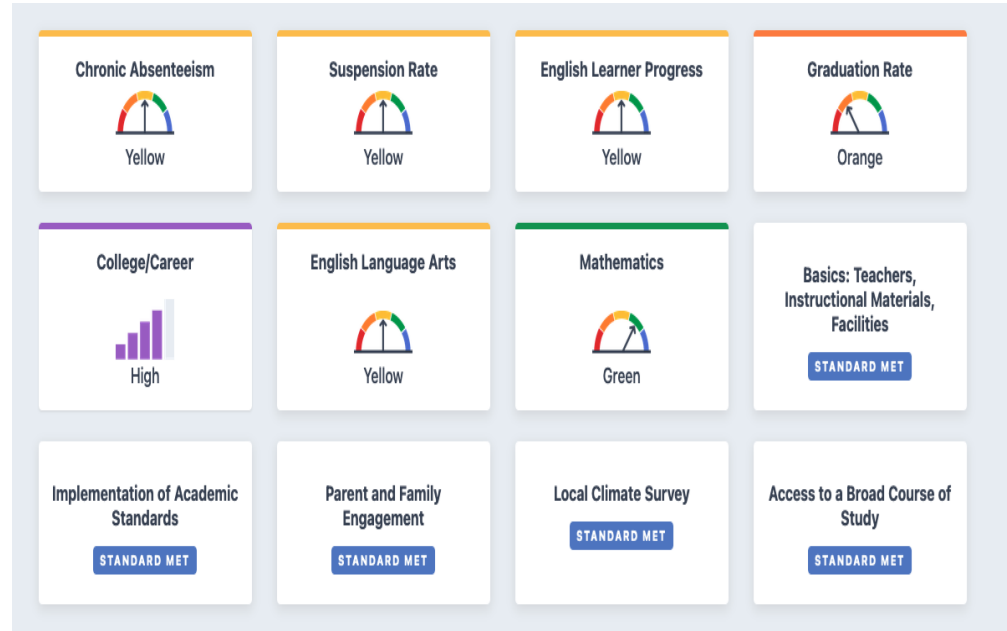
Chronic Absenteeism

Yellow

Suspension Rate

Yellow

English Learner Progress

Yellow

Graduation Rate

Orange

College/Career

High

English Language Arts

Yellow

Mathematics

Green

Basics: Teachers, Instructional Materials, Facilities

STANDARD MET

Implementation of Academic Standards

STANDARD MET

Parent and Family Engagement

STANDARD MET

Local Climate Survey

STANDARD MET

Access to a Broad Course of Study

STANDARD MET